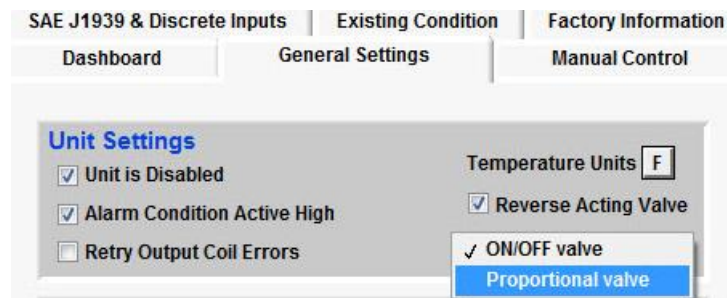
SAE J1939 & Discrete Inputs | Existing Condition | Factory Information
Dashboard | General Settings | Manual Control

Unit Settings
Unit is Disabled
Alarm Condition Active High
Retry Output Coil Errors

Temperature Units F
Reverse Acting Valve
✓ ON/OFF valve
Proportional valve